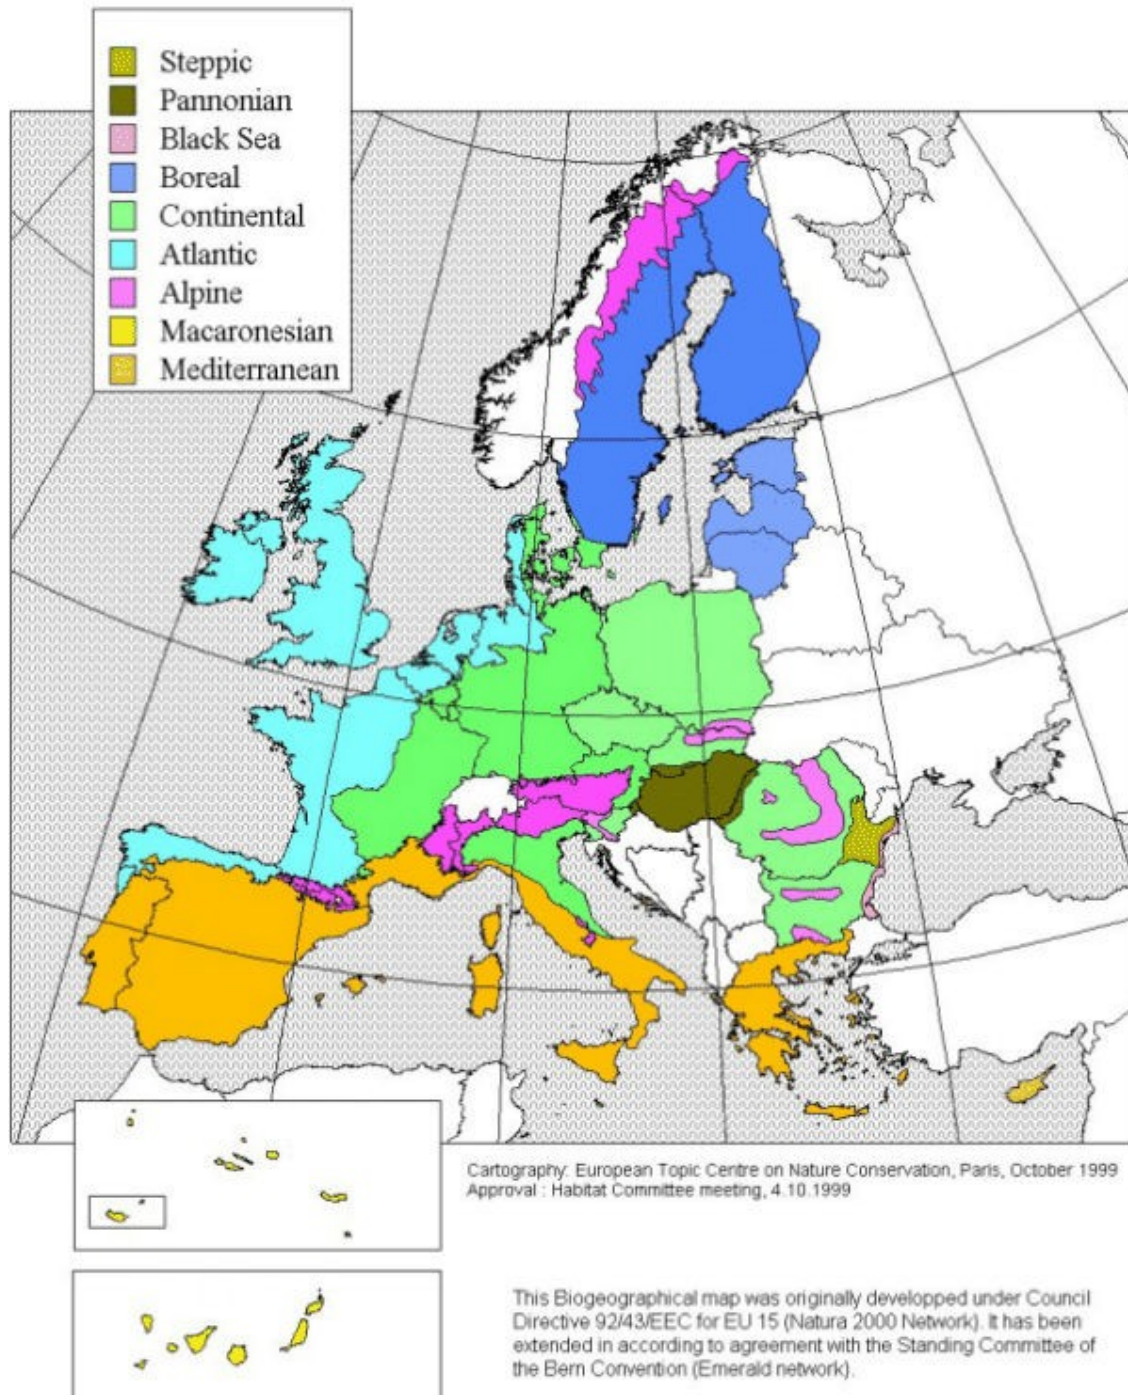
Steppic
Pannonian
Black Sea
Boreal
Continental
Atlantic
Alpine
Macaronesian
Mediterranean

Cartography: European Topic Centre on Nature Conservation, Paris, October 1999
Approval : Habitat Committee meeting, 4.10.1999

This Biogeographical map was originally developped under Council Directive 92/43/EEC for EU 15 (Natura 2000 Network). It has been extended in according to agreement with the Standing Committee of the Bern Convention (Emerald network).